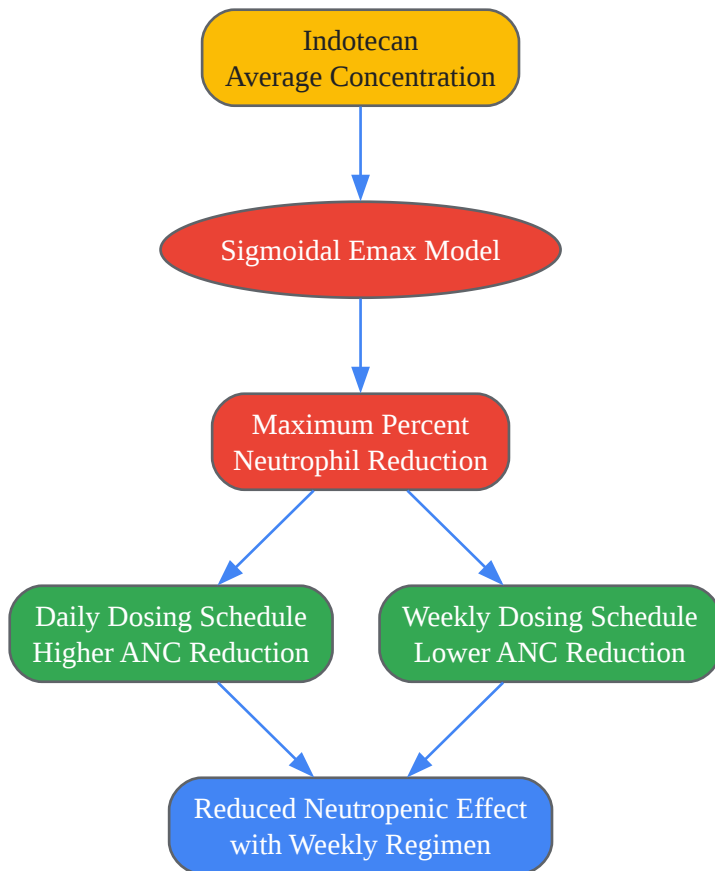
Indotecan
Average Concentration

Sigmoidal Emax Model

Maximum Percent
Neutrophil Reduction

Daily Dosing Schedule
Higher ANC Reduction

Weekly Dosing Schedule
Lower ANC Reduction

Reduced Neutropenic Effect
with Weekly Regimen